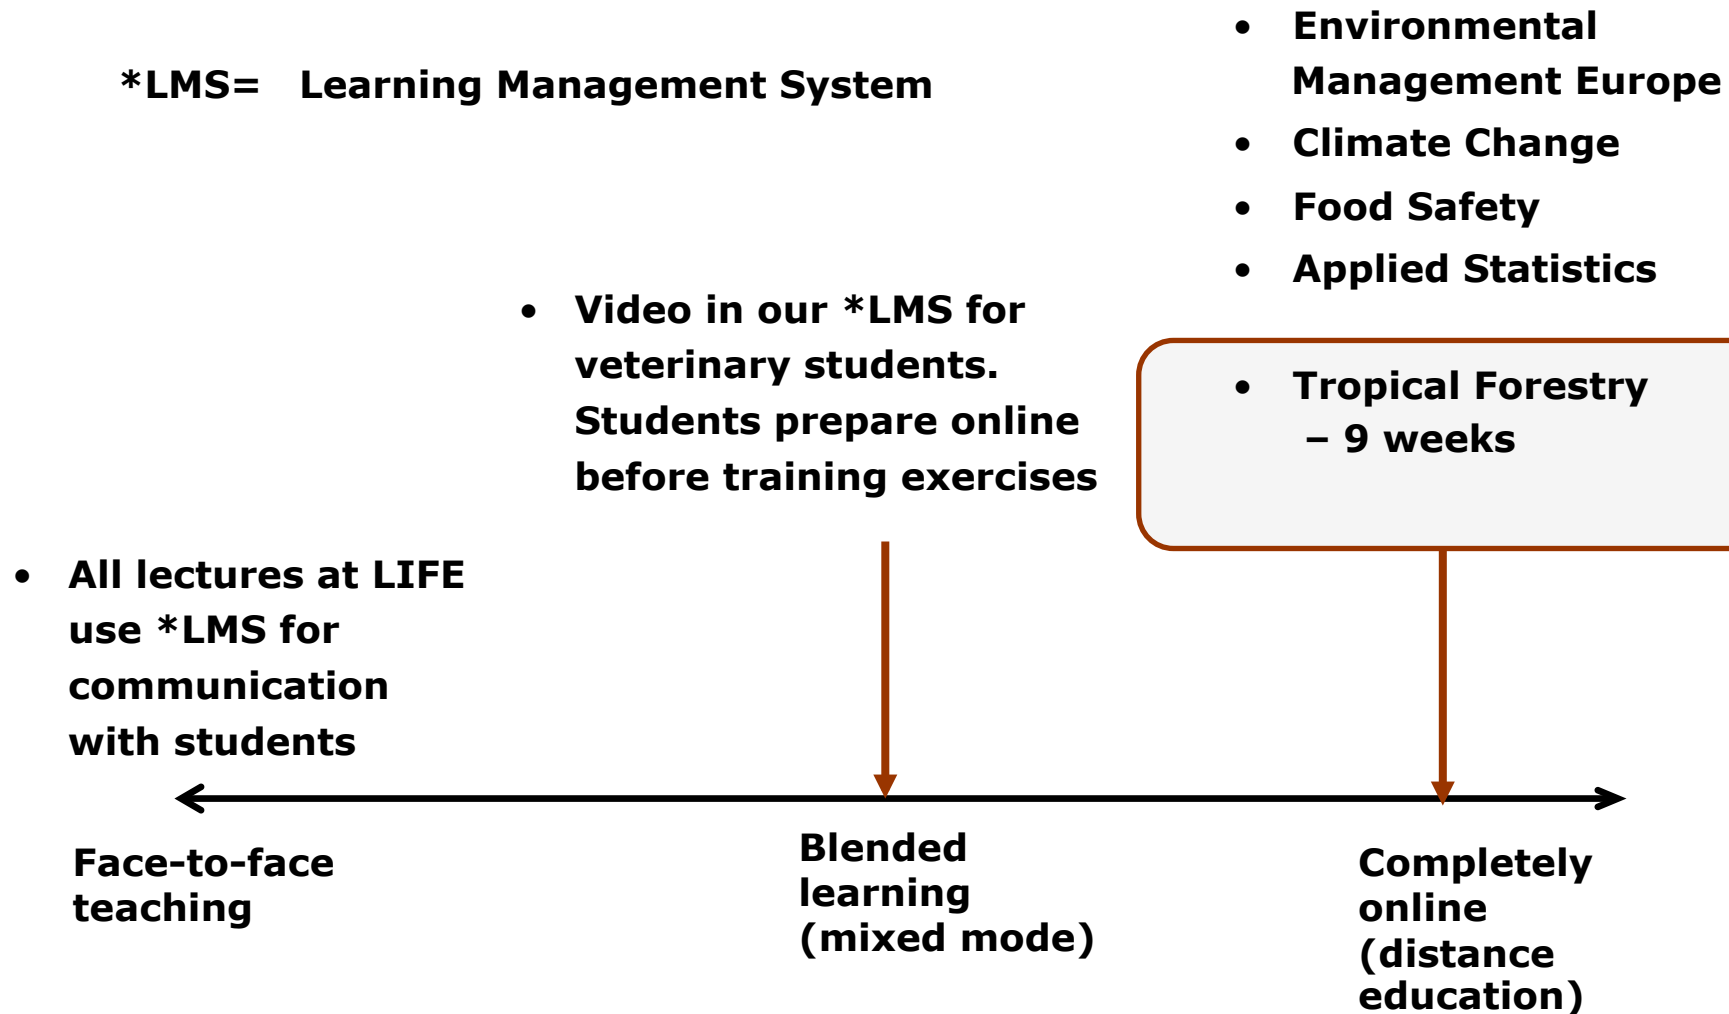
*LMS= Learning Management System

• Environmental Management Europe
• Climate Change
• Food Safety
• Applied Statistics

• Video in our *LMS for veterinary students. Students prepare online before training exercises

• Tropical Forestry – 9 weeks

• All lectures at LIFE use *LMS for communication with students

Face-to-face teaching

Blended learning (mixed mode)

Completely online (distance education)